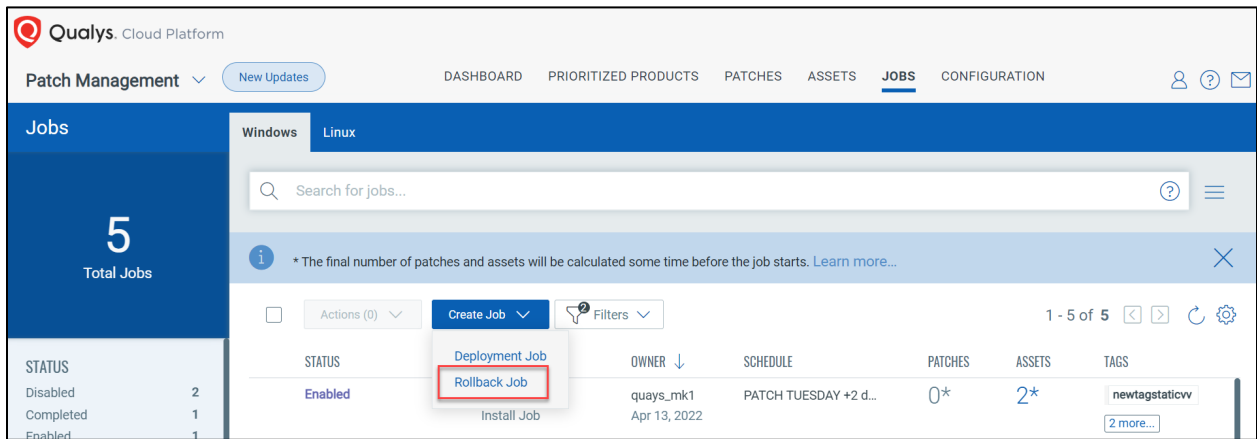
Qualys. Cloud Platform

Patch Management

New Updates

DASHBOARD PRIORITIZED PRODUCTS PATCHES ASSETS JOBS CONFIGURATION

Jobs

5
Total Jobs

STATUS

Disabled 2
Completed 1
Enabled 1

Windows Linux

Search for jobs...

* The final number of patches and assets will be calculated some time before the job starts. Learn more...

Actions (0)

Create Job

2 Filters

1 - 5 of 5

Deployment Job
Rollback Job

| STATUS | | OWNER | SCHEDULE | PATCHES | ASSETS | TAGS |
|---|---|---|---|---|---|---|
| Enabled | Install Job | quays_mk1 Apr 13, 2022 | PATCH TUESDAY +2 d... | 0* | 2* | newtagstaticvv 2 more... |